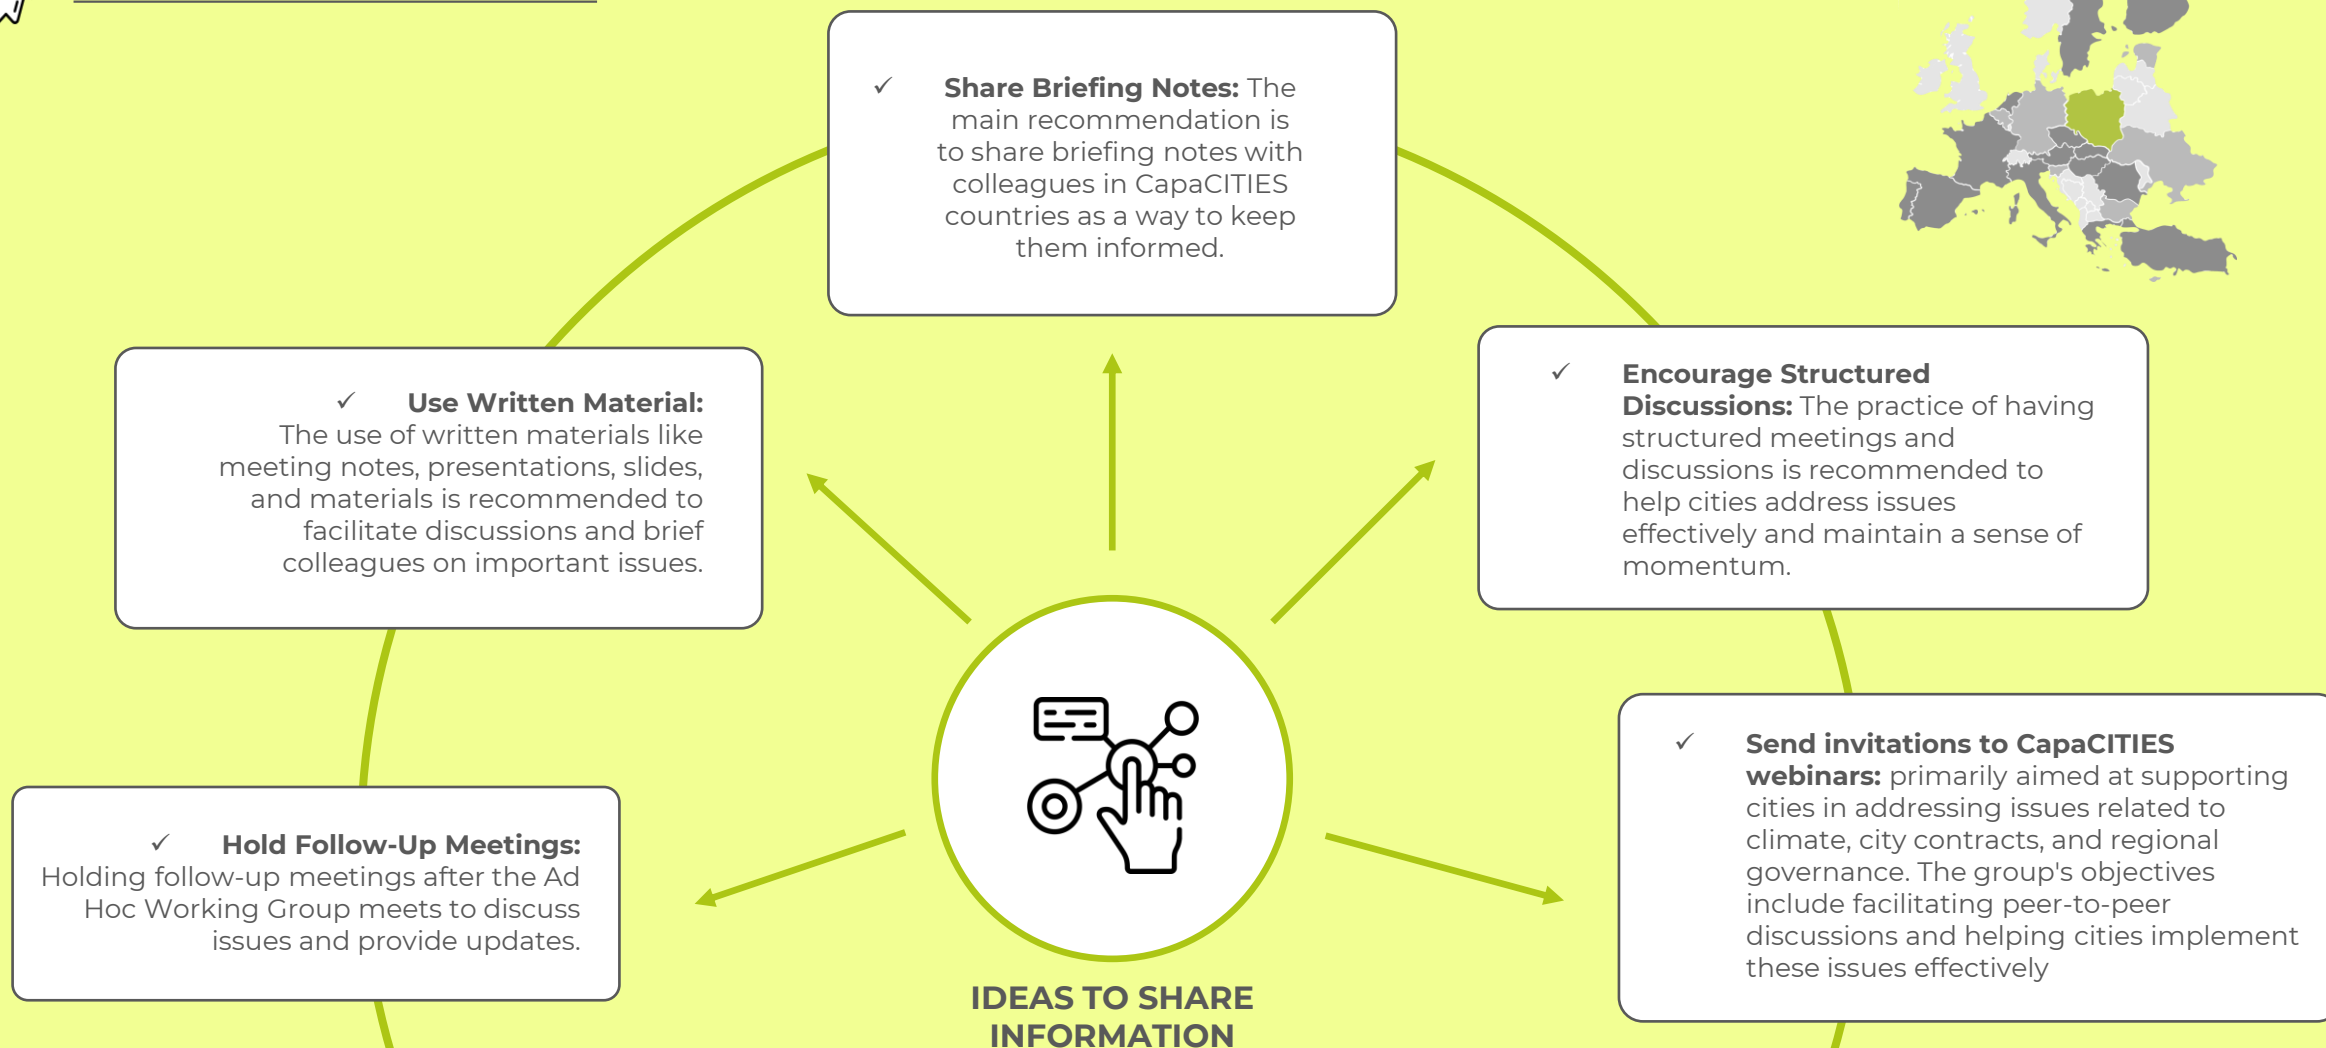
✓ **Share Briefing Notes:** The main recommendation is to share briefing notes with colleagues in CapaCITIES countries as a way to keep them informed.

✓ **Use Written Material:** The use of written materials like meeting notes, presentations, slides, and materials is recommended to facilitate discussions and brief colleagues on important issues.

✓ **Encourage Structured Discussions:** The practice of having structured meetings and discussions is recommended to help cities address issues effectively and maintain a sense of momentum.

✓ **Hold Follow-Up Meetings:** Holding follow-up meetings after the Ad Hoc Working Group meets to discuss issues and provide updates.

✓ **Send invitations to CapaCITIES webinars:** primarily aimed at supporting cities in addressing issues related to climate, city contracts, and regional governance. The group's objectives include facilitating peer-to-peer discussions and helping cities implement these issues effectively

IDEAS TO SHARE INFORMATION